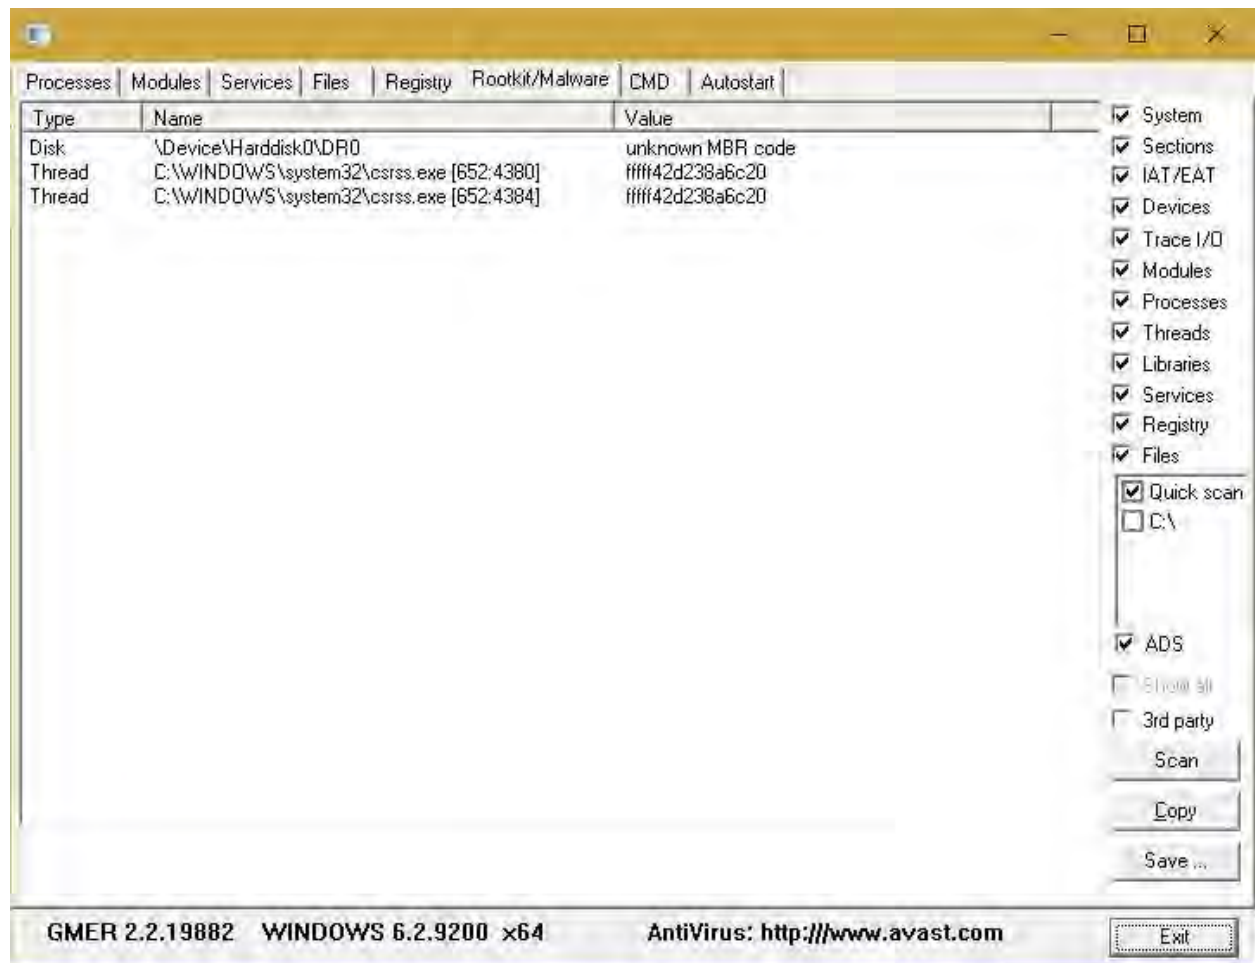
Processes | Modules | Services | Files | Registry | Rootkit/Malware | CMD | Autostart

| Type | Name | Value |
|---|---|---|
| Disk | \Device\Harddisk0\DR0 | unknown MBR code |
| Thread | C:\WINDOWS\system32\csrss.exe [652:4380] | fffff42d238a6c20 |
| Thread | C:\WINDOWS\system32\csrss.exe [652:4384] | fffff42d238a6c20 |

System
Sections
IAT/EAT
Devices
Trace I/O
Modules
Processes
Threads
Libraries
Services
Registry
Files
Quick scan
C:\
ADS
Show all
3rd party
Scan
Copy
Save ...

GMER 2.2.19882 WINDOWS 6.2.9200 x64 AntiVirus: http://www.avast.com

Exit